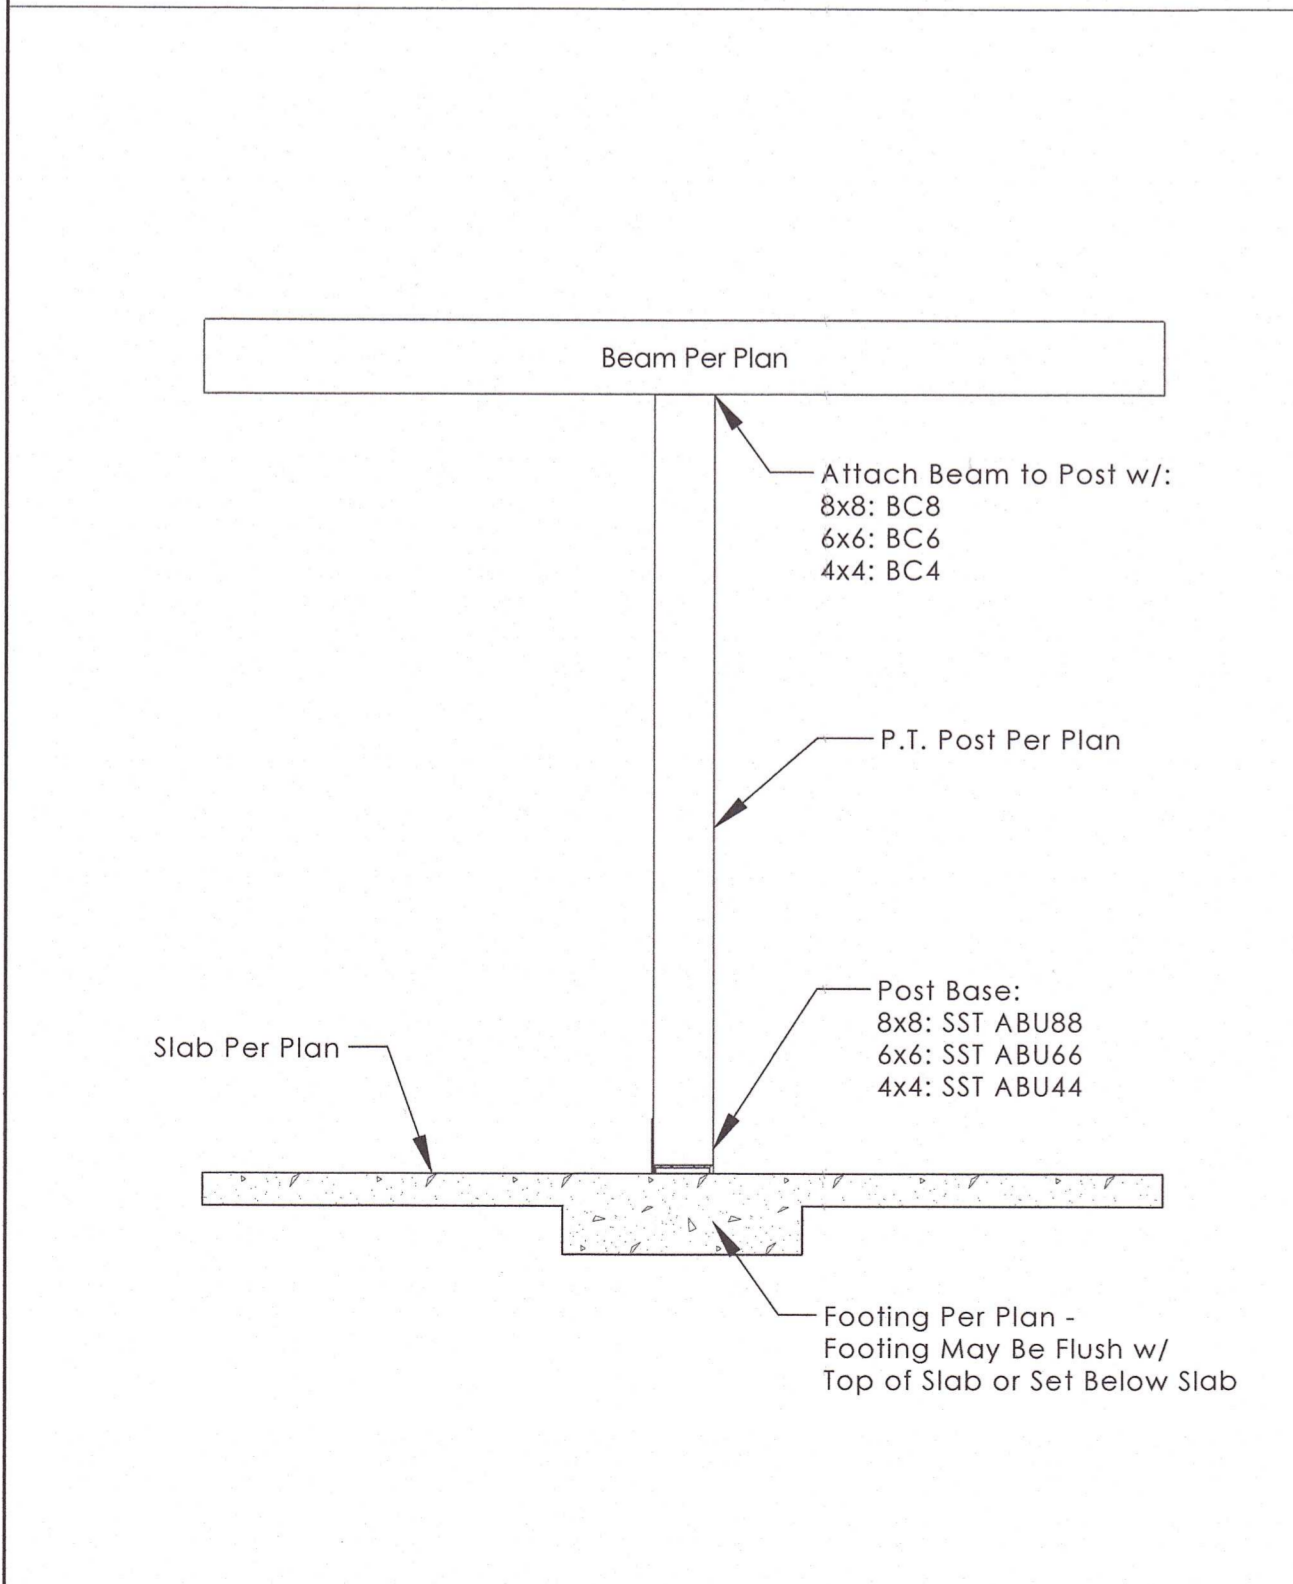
Beam Per Plan

Attach Beam to Post w/:
8x8: BC8
6x6: BC6
4x4: BC4

P.T. Post Per Plan

Post Base:
8x8: SST ABU88
6x6: SST ABU66
4x4: SST ABU44

Slab Per Plan

Footing Per Plan - Footing May Be Flush w/ Top of Slab or Set Below Slab